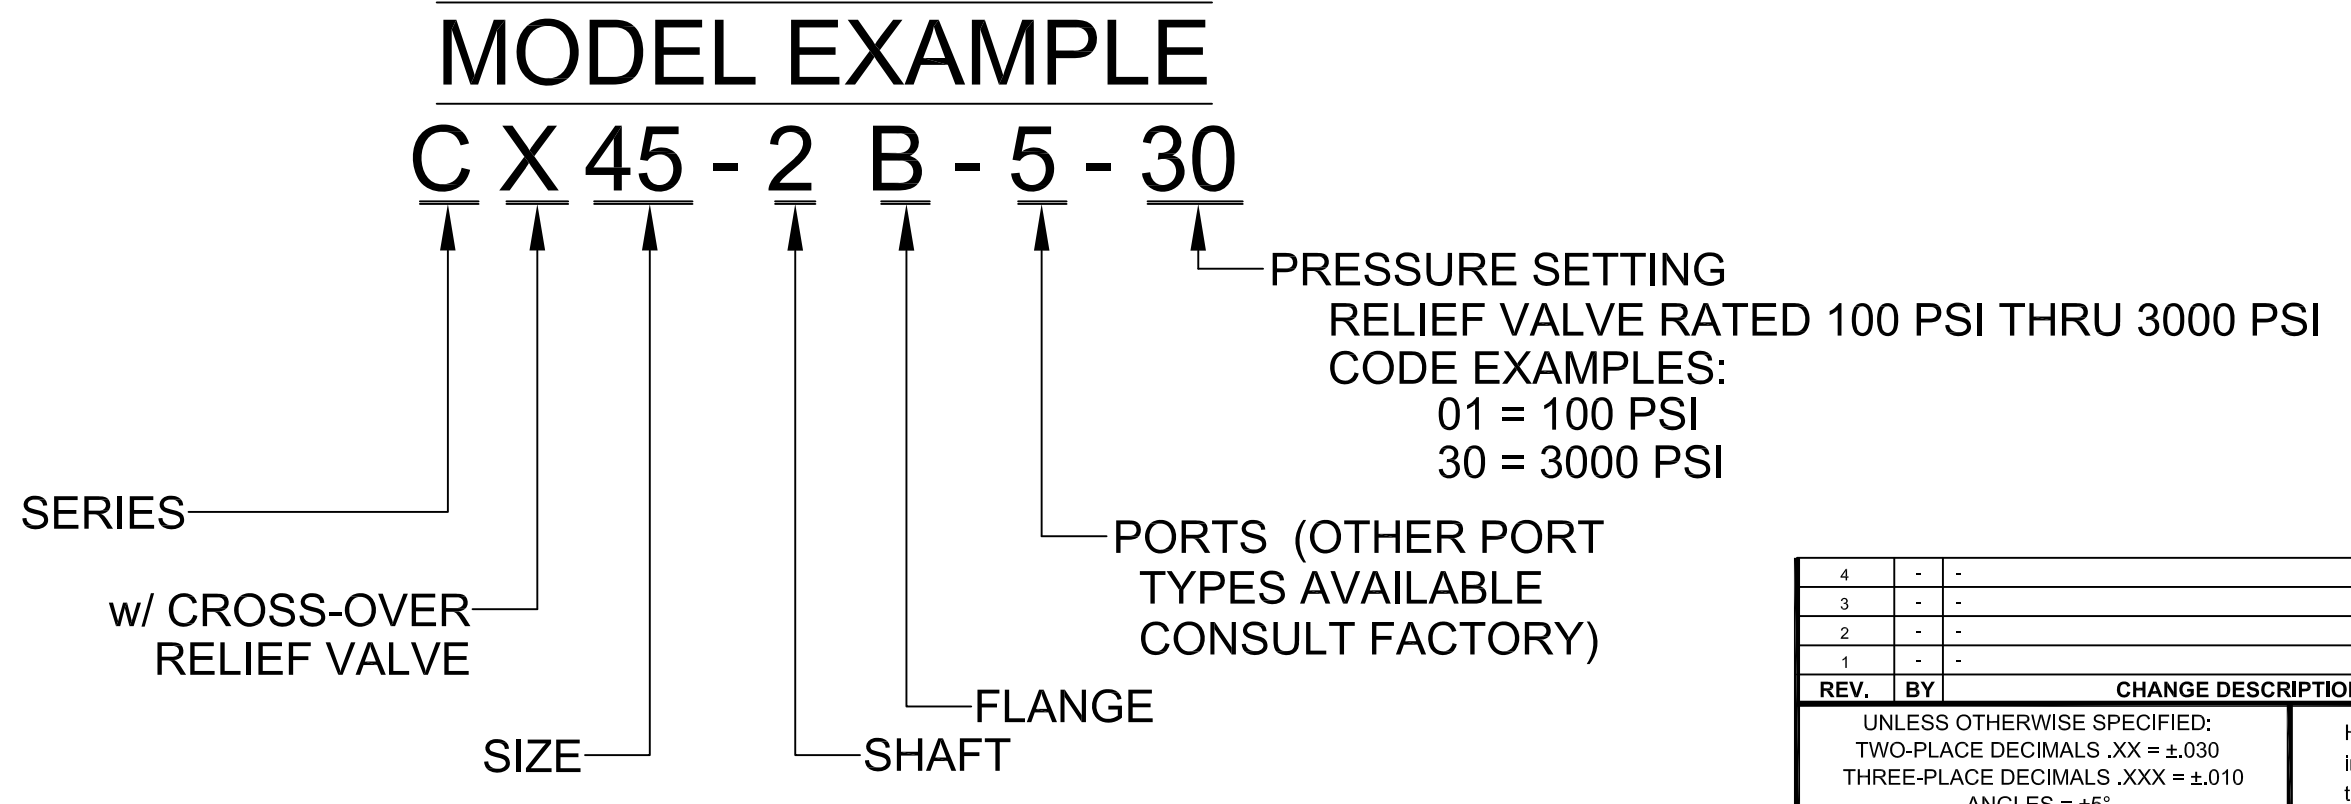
MODEL EXAMPLE

C X 45 - 2 B - 5 - 30

PRESSURE SETTING
RELIEF VALVE RATED 100 PSI THRU 3000 PSI
CODE EXAMPLES:
01 = 100 PSI
30 = 3000 PSI

SERIES

PORTS (OTHER PORT TYPES AVAILABLE CONSULT FACTORY)

w/ CROSS-OVER RELIEF VALVE

FLANGE

SIZE

SHAFT

| 4 | - | - |
|---|---|---|
| 3 | - | - |
| 2 | - | - |
| 1 | - | - |
| REV. | BY | CHANGE DESCRIPTIO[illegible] |

UNLESS OTHERWISE SPECIFIED:
TWO-PLACE DECIMALS .XX = ±.030
THREE-PLACE DECIMALS .XXX = ±.010
ANGLES = ±5°

H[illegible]
i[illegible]
t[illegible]